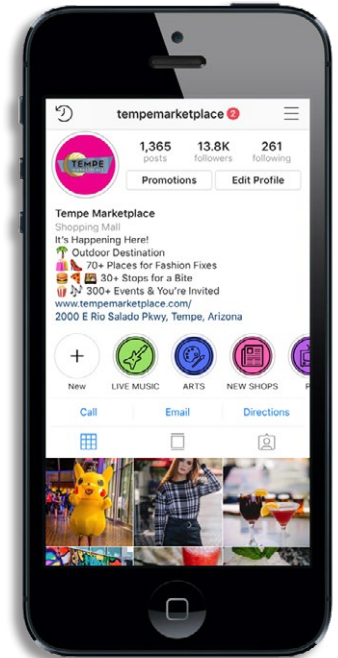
tempemarketplace 2

TEMPE

1,365 posts
13.8K followers
261 following

Promotions
Edit Profile

Tempe Marketplace
Shopping Mall
It's Happening Here!
🌴 Outdoor Destination
👛👠 70+ Places for Fashion Fixes
🍔🍹🍫 30+ Stops for a Bite
🍿🎶 300+ Events & You're Invited
www.tempemarketplace.com/
2000 E Rio Salado Pkwy, Tempe, Arizona

New
LIVE MUSIC
ARTS
NEW SHOPS

Call
Email
Directions